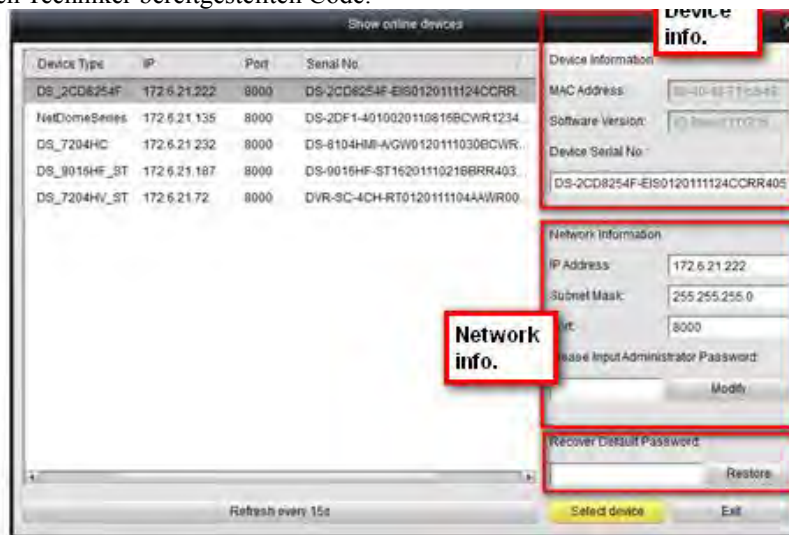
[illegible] Techniker bereitgestellten Code.

Show online devices

| Device Type | IP | Port | Serial No. |
|---|---|---|---|
| DS_2CD8254F | 172.6.21.222 | 8000 | DS-2CD8254F-EIS0120111124CCRR... |
| NetDomeSeries | 172.6.21.135 | 8000 | DS-2DF1-40100201108 16BCWR1234... |
| DS_7204HC | 172.6.21.232 | 8000 | DS-8104HMI-A/GW0120111030BCWR... |
| DS_9016HF_ST | 172.6.21.187 | 8000 | DS-9016HF-ST1620111021BBRR403... |
| DS_7204HV_ST | 172.6.21.72 | 8000 | DVR-SC-4CH-RT0120111104AAWR00... |

Refresh every 15s

Device info.

Device Information

MAC Address: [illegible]

Software Version: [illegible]

Device Serial No.:

DS-2CD8254F-EIS0120111124CCRR405

Network Information

IP Address: 172.6.21.222

Subnet Mask: 255.255.255.0

Port: 8000

Network info.

Please Input Administrator Password:

Modify

Recover Default Password:

Restore

Select device

Exit